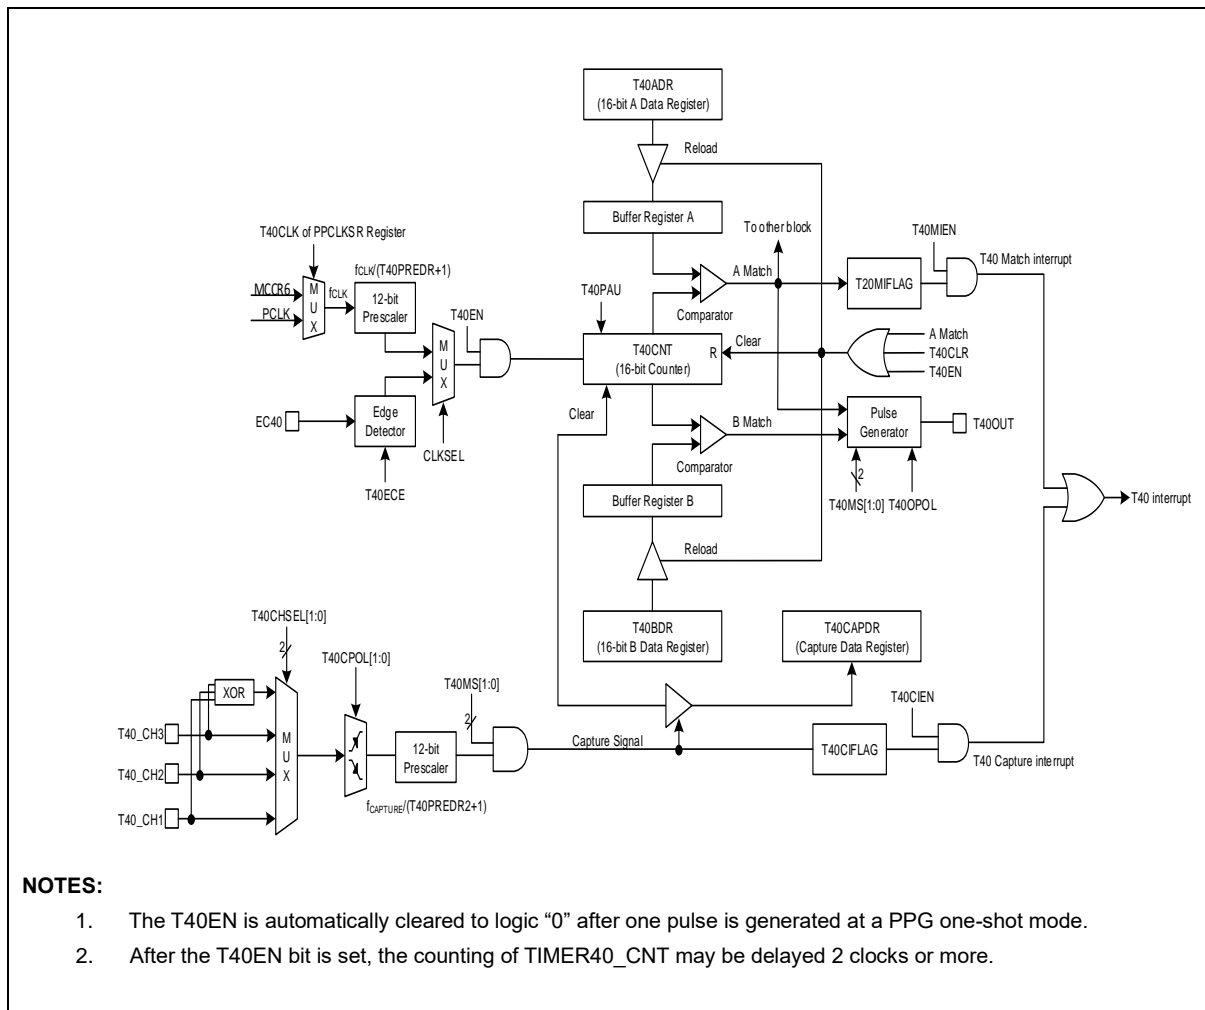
T40ADR
(16-bit A Data Register)

Reload

Buffer Register A

To other block

T40MIEN

T40 Match interrupt

T40CLK of PPCLKSR Register

$f_{CLK}$/(T40PREDR+1)

MCCR6

PCLK

M
U
X

$f_{CLK}$

12-bit
Prescaler

T40PAU

A Match

T20MIFLAG

T40EN

M
U
X

Comparator

T40CNT
(16-bit Counter)

R

Clear

A Match

T40CLR

T40EN

EC40

Edge
Detector

CLKSEL

T40ECE

Clear

B Match

Pulse
Generator

T40OUT

Comparator

2

T40MS[1:0]

T40OPOL

Buffer Register B

T40 interrupt

Reload

T40CHSEL[1:0]

T40BDR
(16-bit B Data Register)

T40CAPDR
(Capture Data Register)

2

T40CPOL[1:0]

T40MS[1:0]

T40CIEN

XOR

2

T40_CH3

Capture Signal

T40_CH2

M
U
X

12-bit
Prescaler

T40CIFLAG

T40 Capture interrupt

T40_CH1

$f_{CAPTURE}$/(T40PREDR2+1)

NOTES:

1. The T40EN is automatically cleared to logic “0” after one pulse is generated at a PPG one-shot mode.

2. After the T40EN bit is set, the counting of TIMER40_CNT may be delayed 2 clocks or more.